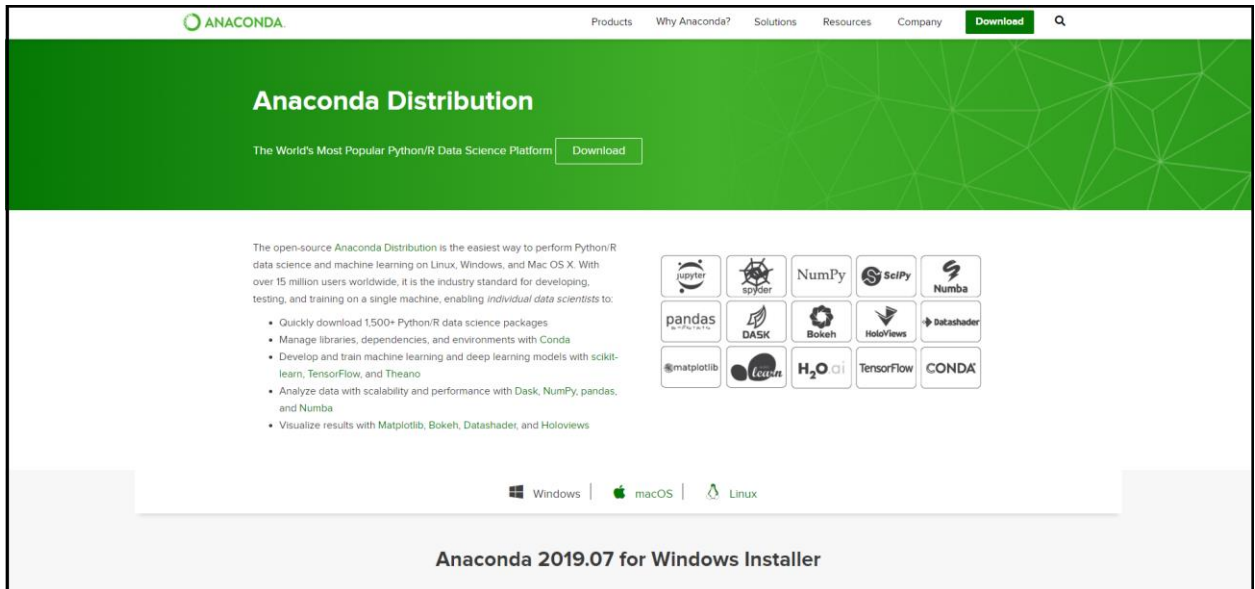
ANACONDA

Products Why Anaconda? Solutions Resources Company Download

Anaconda Distribution

The World's Most Popular Python/R Data Science Platform Download

The open-source Anaconda Distribution is the easiest way to perform Python/R data science and machine learning on Linux, Windows, and Mac OS X. With over 15 million users worldwide, it is the industry standard for developing, testing, and training on a single machine, enabling *individual data scientists* to:

- Quickly download 1,500+ Python/R data science packages
- Manage libraries, dependencies, and environments with Conda
- Develop and train machine learning and deep learning models with scikit-learn, TensorFlow, and Theano
- Analyze data with scalability and performance with Dask, NumPy, pandas, and Numba
- Visualize results with Matplotlib, Bokeh, Datashader, and Holoviews

jupyter spyder NumPy SciPy Numba
pandas DASK Bokeh HoloViews Datashader
matplotlib learn $H_2O$ ai TensorFlow CONDA

Windows | macOS | Linux

Anaconda 2019.07 for Windows Installer